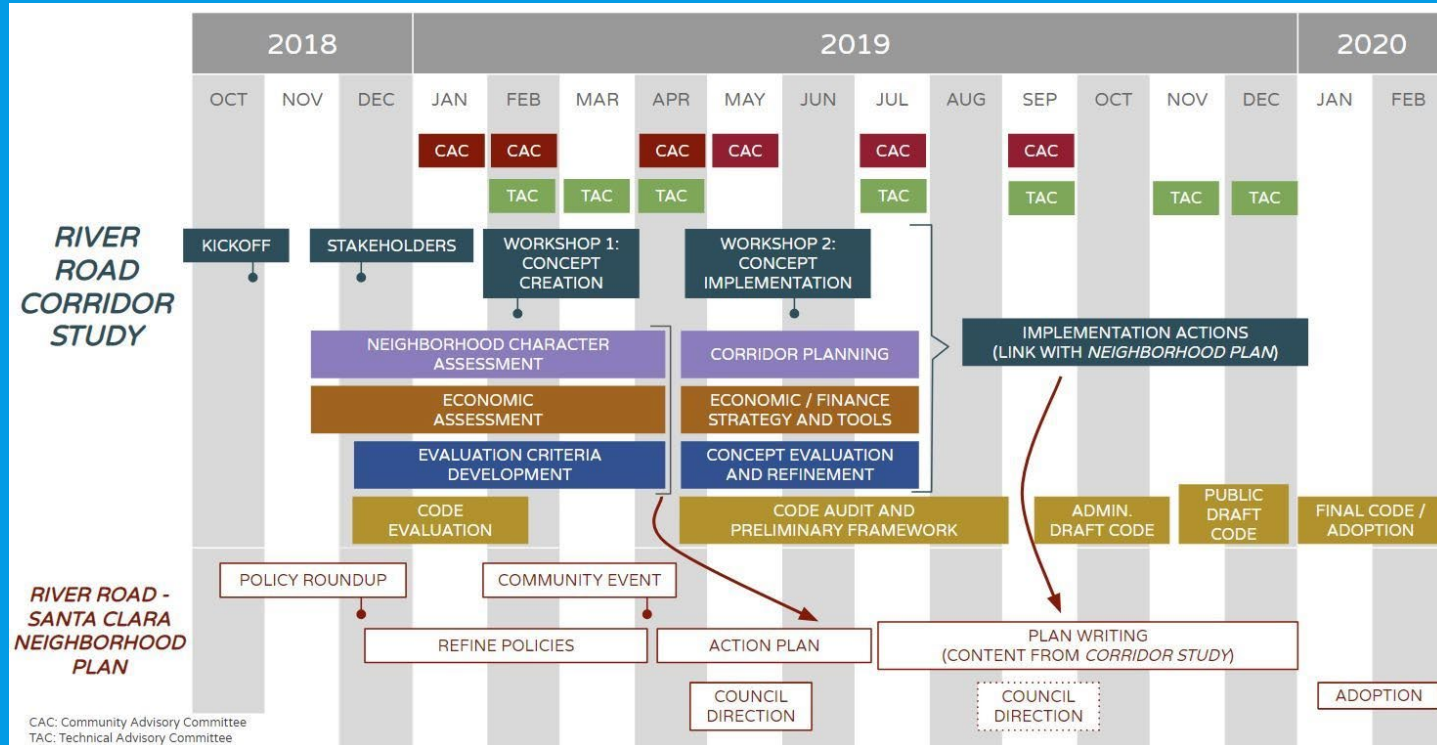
| 2018 | | | 2019 | | | | | | | | | | | | 2020 | |
|---|---|---|---|---|---|---|---|---|---|---|---|---|---|---|---|---|
| OCT | NOV | DEC | JAN | FEB | MAR | APR | MAY | JUN | JUL | AUG | SEP | OCT | NOV | DEC | JAN | FEB |
| | | | CAC | CAC | | CAC | CAC | | CAC | | CAC | | | | | |
| | | | | TAC | TAC | TAC | | | TAC | | TAC | | TAC | TAC | | |

RIVER ROAD CORRIDOR STUDY

KICKOFF

STAKEHOLDERS

WORKSHOP 1: CONCEPT CREATION

WORKSHOP 2: CONCEPT IMPLEMENTATION

NEIGHBORHOOD CHARACTER ASSESSMENT

ECONOMIC ASSESSMENT

EVALUATION CRITERIA DEVELOPMENT

CORRIDOR PLANNING

ECONOMIC / FINANCE STRATEGY AND TOOLS

CONCEPT EVALUATION AND REFINEMENT

IMPLEMENTATION ACTIONS (LINK WITH NEIGHBORHOOD PLAN)

CODE EVALUATION

CODE AUDIT AND PRELIMINARY FRAMEWORK

ADMIN. DRAFT CODE

PUBLIC DRAFT CODE

FINAL CODE / ADOPTION

RIVER ROAD - SANTA CLARA NEIGHBORHOOD PLAN

POLICY ROUNDUP

COMMUNITY EVENT

REFINE POLICIES

ACTION PLAN

PLAN WRITING (CONTENT FROM CORRIDOR STUDY)

COUNCIL DIRECTION

COUNCIL DIRECTION

ADOPTION

CAC: Community Advisory Committee
TAC: Technical Advisory Committee